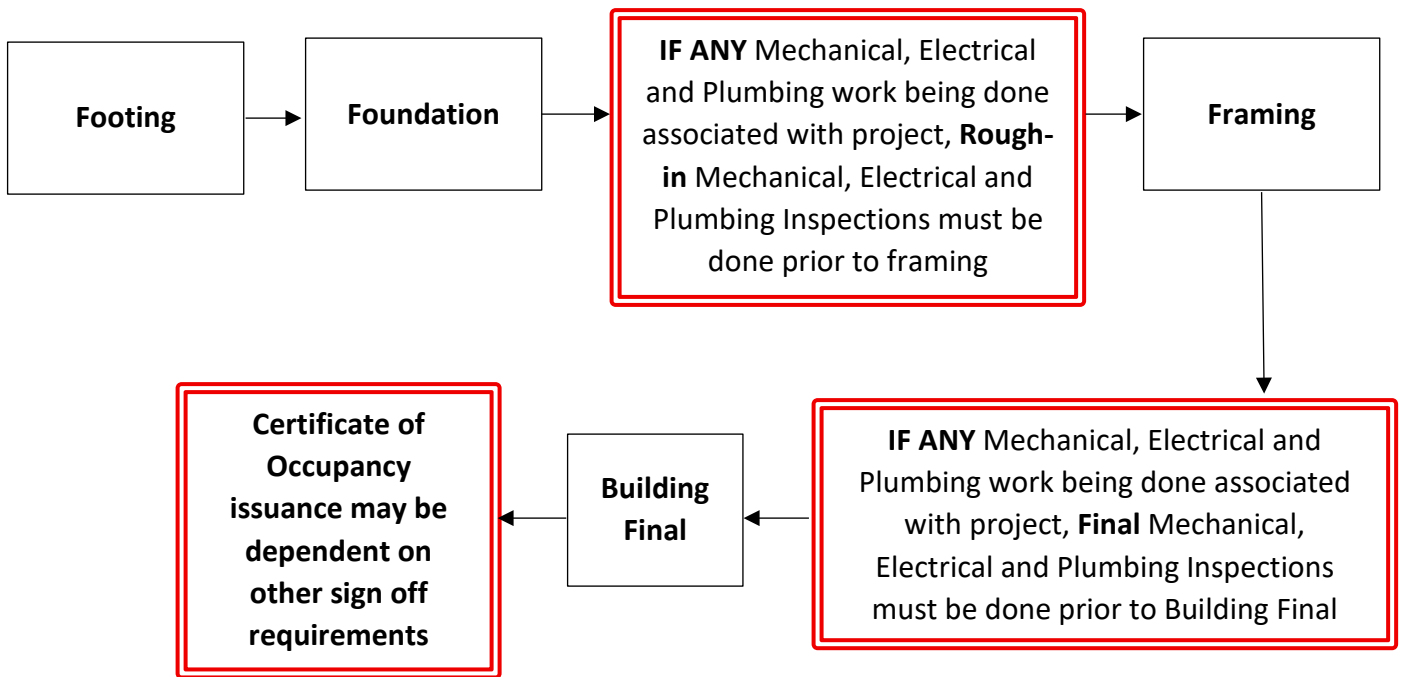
Footing

Foundation

IF ANY Mechanical, Electrical and Plumbing work being done associated with project, Rough-in Mechanical, Electrical and Plumbing Inspections must be done prior to framing

Framing

IF ANY Mechanical, Electrical and Plumbing work being done associated with project, Final Mechanical, Electrical and Plumbing Inspections must be done prior to Building Final

Building Final

Certificate of Occupancy issuance may be dependent on other sign off requirements